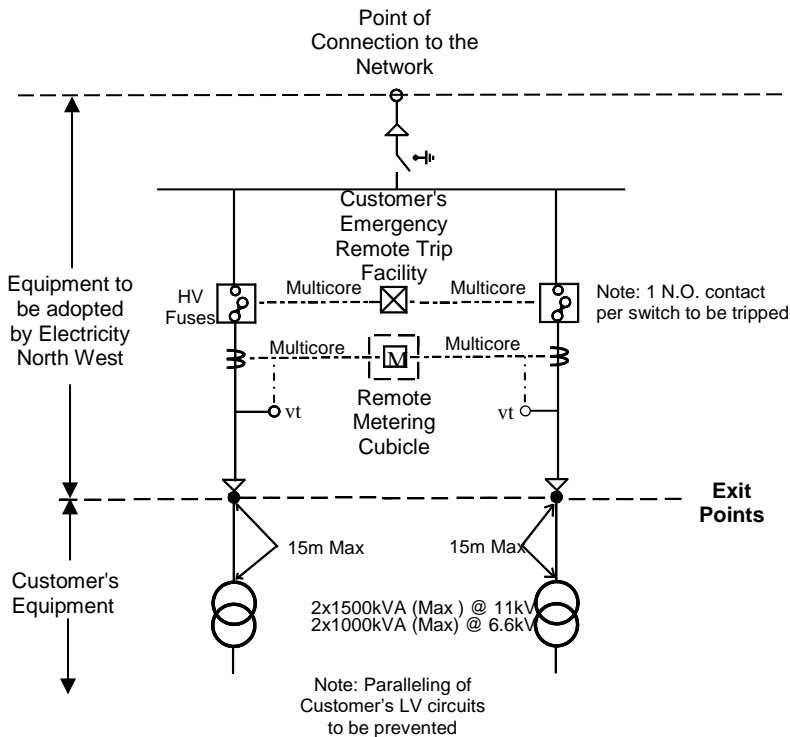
Point of Connection to the Network

Equipment to be adopted by Electricity North West

Customer's Emergency Remote Trip Facility

HV Fuses

Multicore

Multicore

Note: 1 N.O. contact per switch to be tripped

Multicore

M

Multicore

vt

Remote Metering Cubicle

vt

Exit Points

Customer's Equipment

15m Max

15m Max

2x1500kVA (Max ) @ 11kV
2x1000kVA (Max) @ 6.6kV

Note: Paralleling of Customer's LV circuits to be prevented